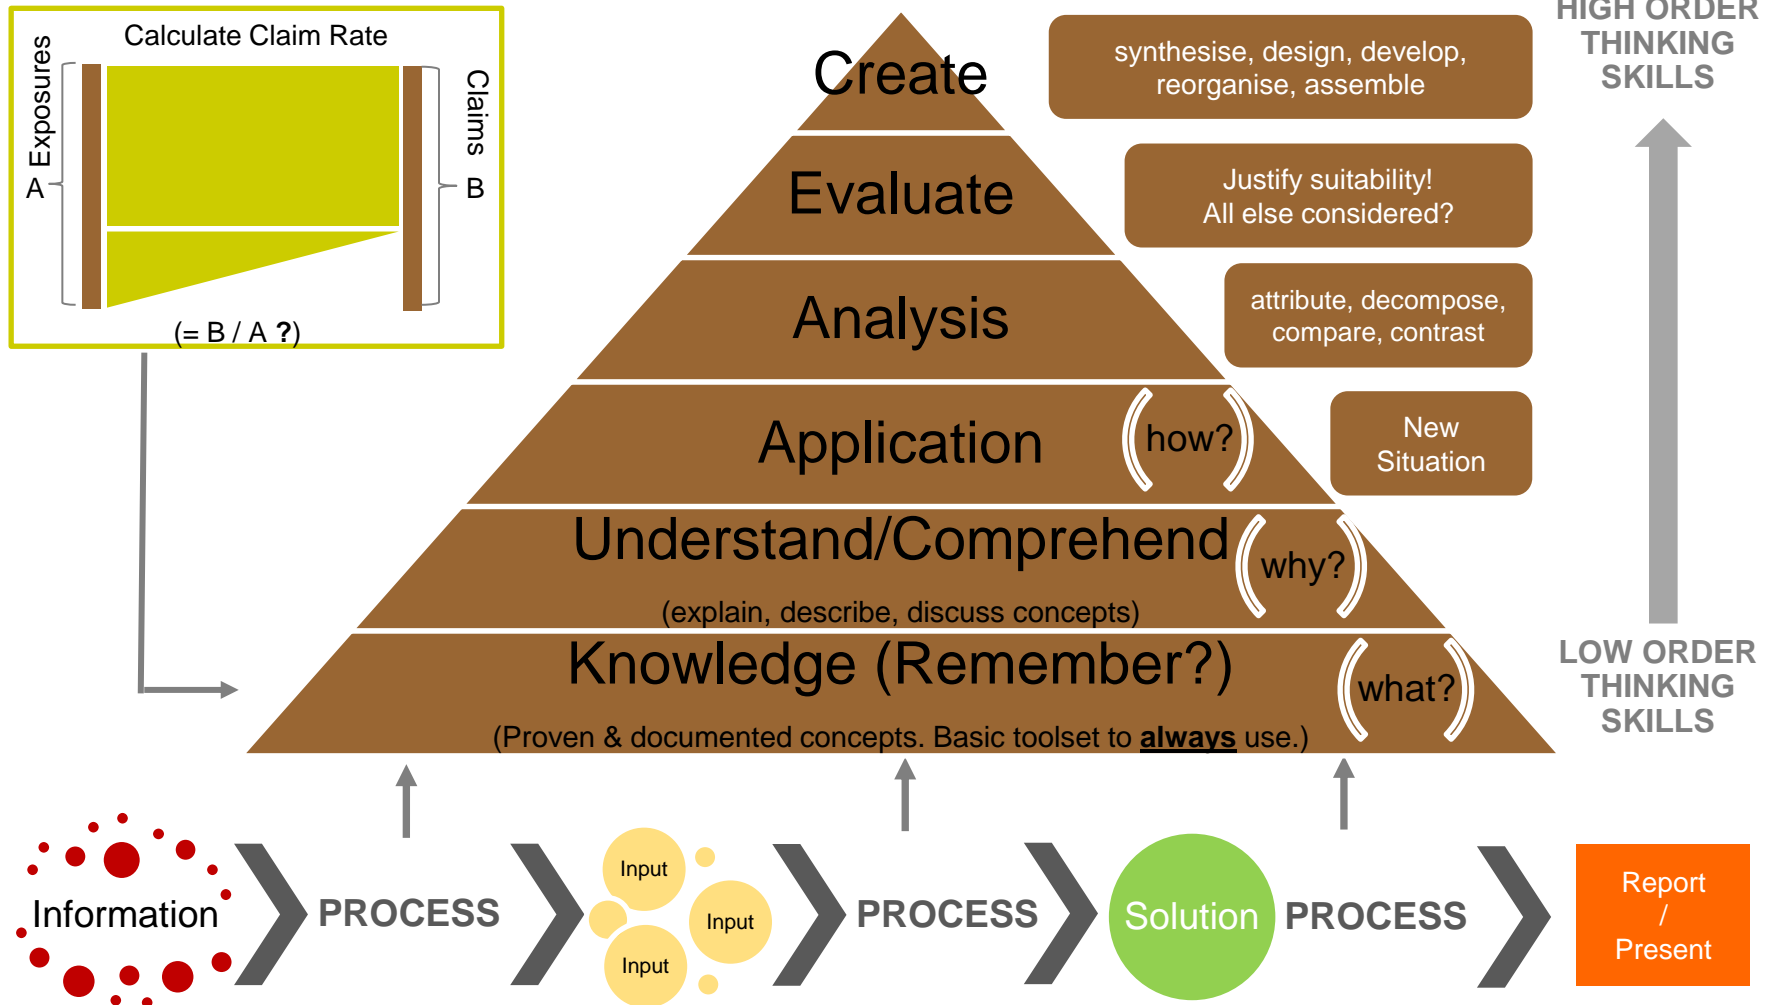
Calculate Claim Rate

Exposures

A

Claims

B

(= B / A ?)

Create

synthesise, design, develop, reorganise, assemble

HIGH ORDER THINKING SKILLS

Evaluate

Justify suitability!
All else considered?

Analysis

attribute, decompose, compare, contrast

Application

(how?)

New Situation

Understand/Comprehend

(why?)

(explain, describe, discuss concepts)

Knowledge (Remember?)

(what?)

(Proven & documented concepts. Basic toolset to **always** use.)

LOW ORDER THINKING SKILLS

Information

PROCESS

Input

Input

Input

PROCESS

Solution

PROCESS

Report / Present